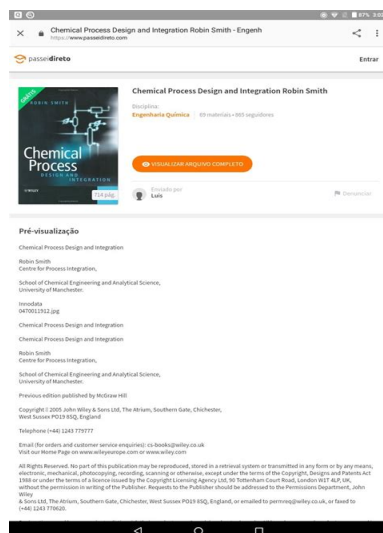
67% 3:05

Chemical Process Design and Integration Robin Smith - Engenh
https://www.passeidireto.com

passeidireto

Entrar

GRÁTIS

ROBIN SMITH

Chemical Process
DESIGN AND INTEGRATION

WILEY

714 pág.

Chemical Process Design and Integration Robin Smith

Disciplina:
Engenharia Química | 69 materiais • 985 seguidores

VISUALIZAR ARQUIVO COMPLETO

Enviado por
Luis

Denunciar

Pré-visualização

Chemical Process Design and Integration

Robin Smith
Centre for Process Integration,

School of Chemical Engineering and Analytical Science,
University of Manchester.

Innodata
0470011912.jpg

Chemical Process Design and Integration

Chemical Process Design and Integration

Robin Smith
Centre for Process Integration,

School of Chemical Engineering and Analytical Science,
University of Manchester.

Previous edition published by McGraw Hill

Copyright © 2005 John Wiley & Sons Ltd, The Atrium, Southern Gate, Chichester,
West Sussex PO19 8SQ, England

Telephone (+44) 1243 779777

Email (for orders and customer service enquiries): cs-books@wiley.co.uk
Visit our Home Page on www.wileyeurope.com or www.wiley.com

All Rights Reserved. No part of this publication may be reproduced, stored in a retrieval system or transmitted in any form or by any means, electronic, mechanical, photocopying, recording, scanning or otherwise, except under the terms of the Copyright, Designs and Patents Act 1988 or under the terms of a licence issued by the Copyright Licensing Agency Ltd, 90 Tottenham Court Road, London W1T 4LP, UK, without the permission in writing of the Publisher. Requests to the Publisher should be addressed to the Permissions Department, John Wiley & Sons Ltd, The Atrium, Southern Gate, Chichester, West Sussex PO19 8SQ, England, or emailed to permreq@wiley.co.uk, or faxed to (+44) 1243 770620.